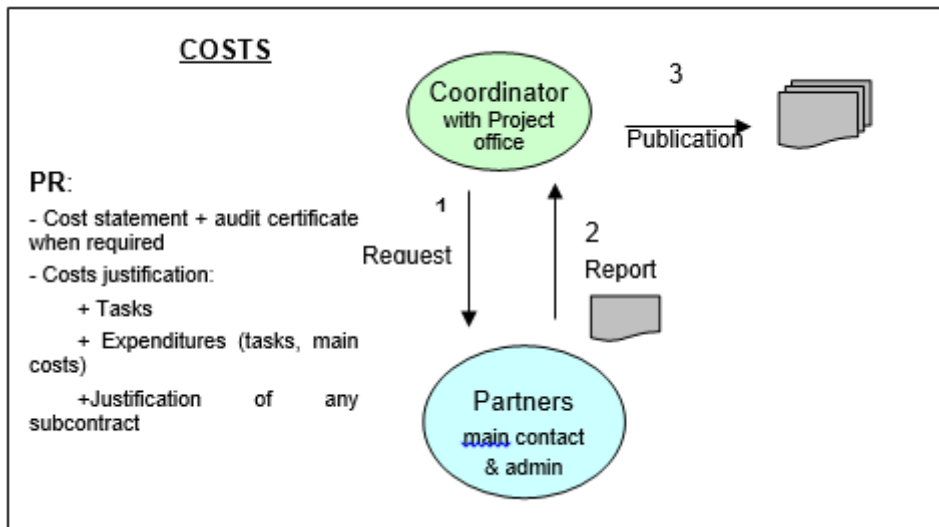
COSTS

Coordinator with Project office

3

Publication

PR:

- Cost statement + audit certificate when required

- Costs justification:

+ Tasks

+ Expenditures (tasks, main costs)

+Justification of any subcontract

1

Request

2

Report

Partners main contact & admin